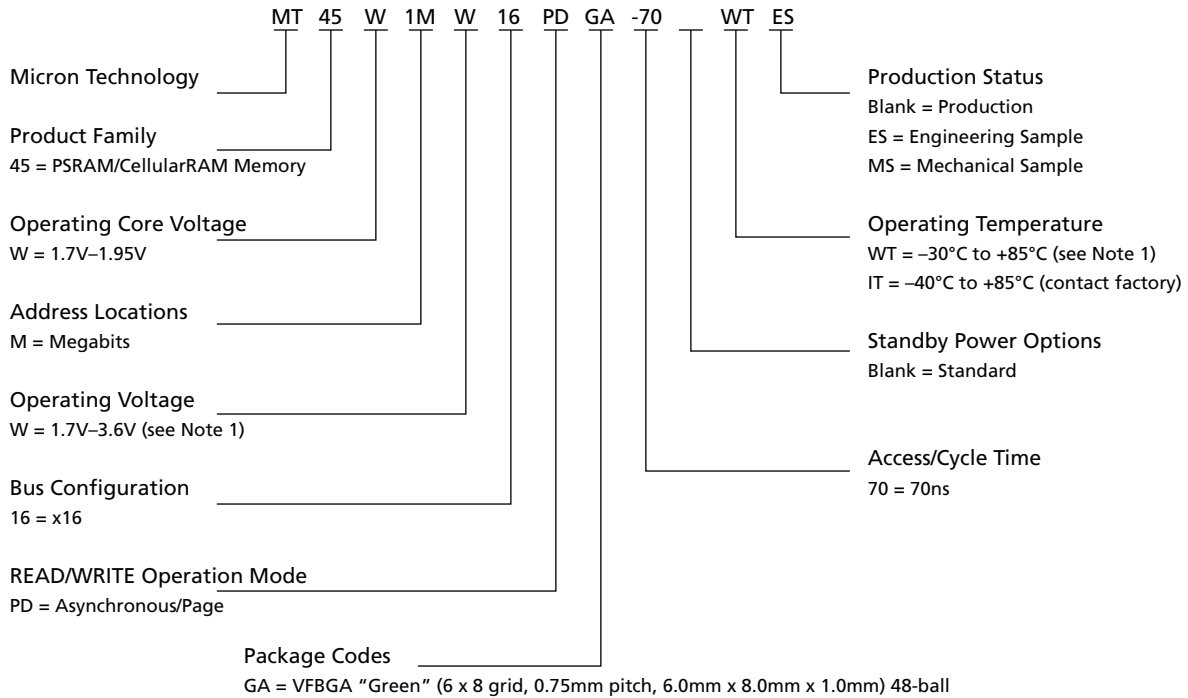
MT 45 W 1M W 16 PD GA -70 _ WT ES

Micron Technology

Product Family
45 = PSRAM/CellularRAM Memory

Operating Core Voltage
W = 1.7V–1.95V

Address Locations
M = Megabits

Operating Voltage
W = 1.7V–3.6V (see Note 1)

Bus Configuration
16 = x16

READ/WRITE Operation Mode
PD = Asynchronous/Page

Package Codes
GA = VFBGA "Green" (6 x 8 grid, 0.75mm pitch, 6.0mm x 8.0mm x 1.0mm) 48-ball

Production Status
Blank = Production
ES = Engineering Sample
MS = Mechanical Sample

Operating Temperature
WT = –30°C to +85°C (see Note 1)
IT = –40°C to +85°C (contact factory)

Standby Power Options
Blank = Standard

Access/Cycle Time
70 = 70ns